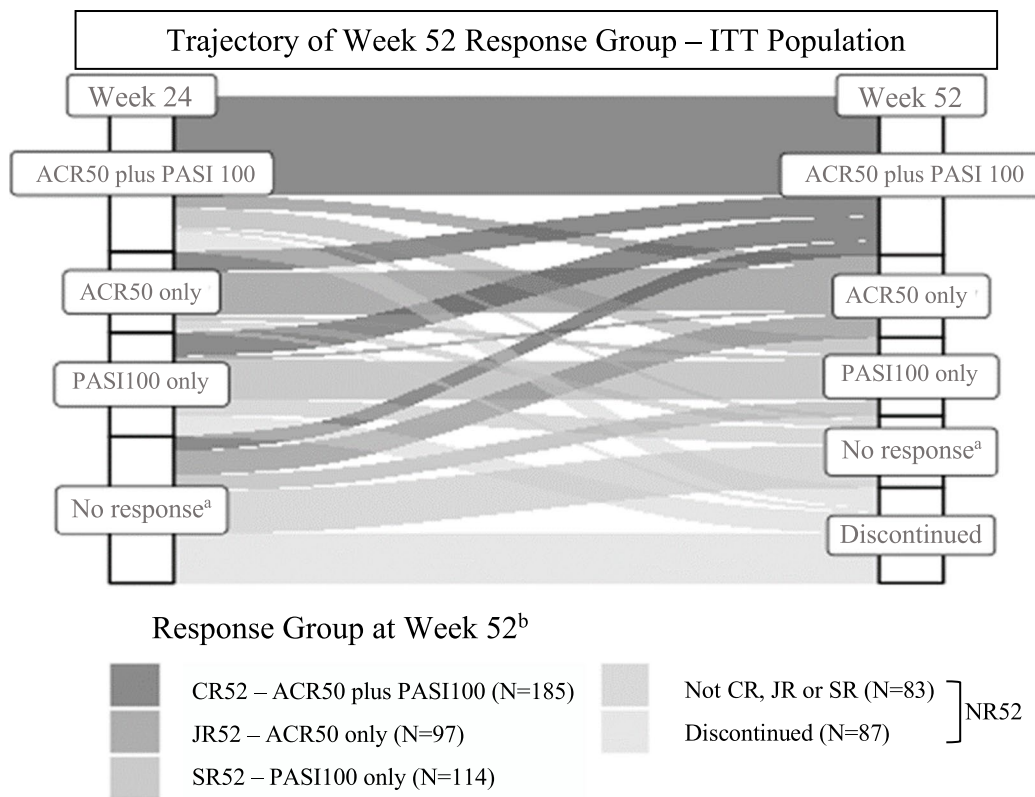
Trajectory of Week 52 Response Group – ITT Population

Week 24

ACR50 plus PASI 100

ACR50 only

PASI100 only

No response$^{a}$

Week 52

ACR50 plus PASI 100

ACR50 only

PASI100 only

No response$^{a}$

Discontinued

Response Group at Week 52$^{b}$

CR52 – ACR50 plus PASI100 (N=185)

JR52 – ACR50 only (N=97)

SR52 – PASI100 only (N=114)

Not CR, JR or SR (N=83)

Discontinued (N=87)

NR52